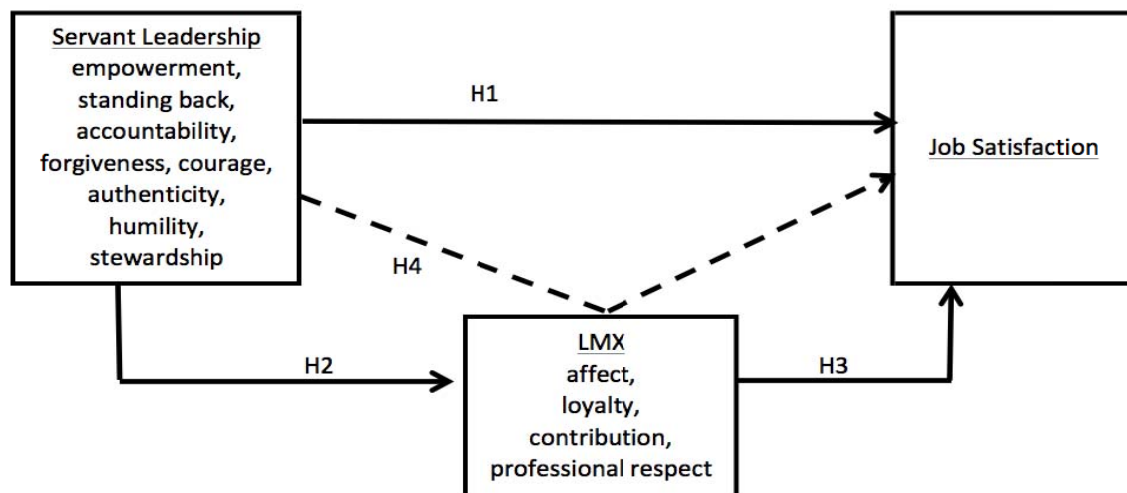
Servant Leadership
empowerment, standing back, accountability, forgiveness, courage, authenticity, humility, stewardship

H1

Job Satisfaction

H4

LMX
affect, loyalty, contribution, professional respect

H2

H3